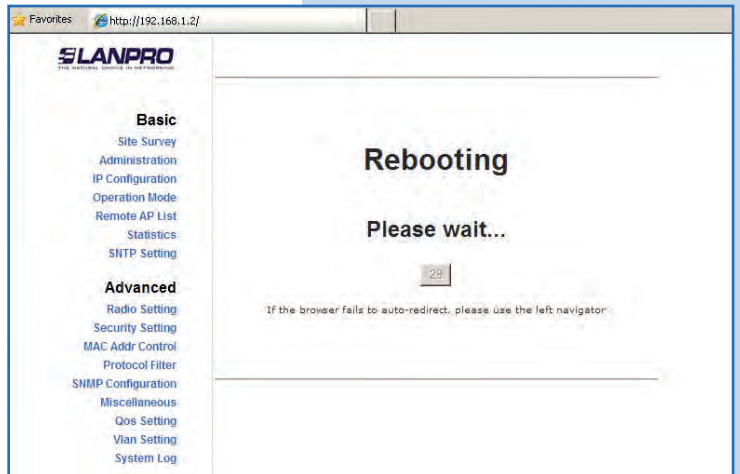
Favorites http://192.168.1.2/

LANPRO
THE NATURAL CHOICE IN NETWORKING

Basic
Site Survey
Administration
IP Configuration
Operation Mode
Remote AP List
Statistics
SNTP Setting

Advanced
Radio Setting
Security Setting
MAC Addr Control
Protocol Filter
SNMP Configuration
Miscellaneous
Qos Setting
Vlan Setting
System Log

Rebooting

Please wait...

29

If the browser fails to auto-redirect, please use the left navigator